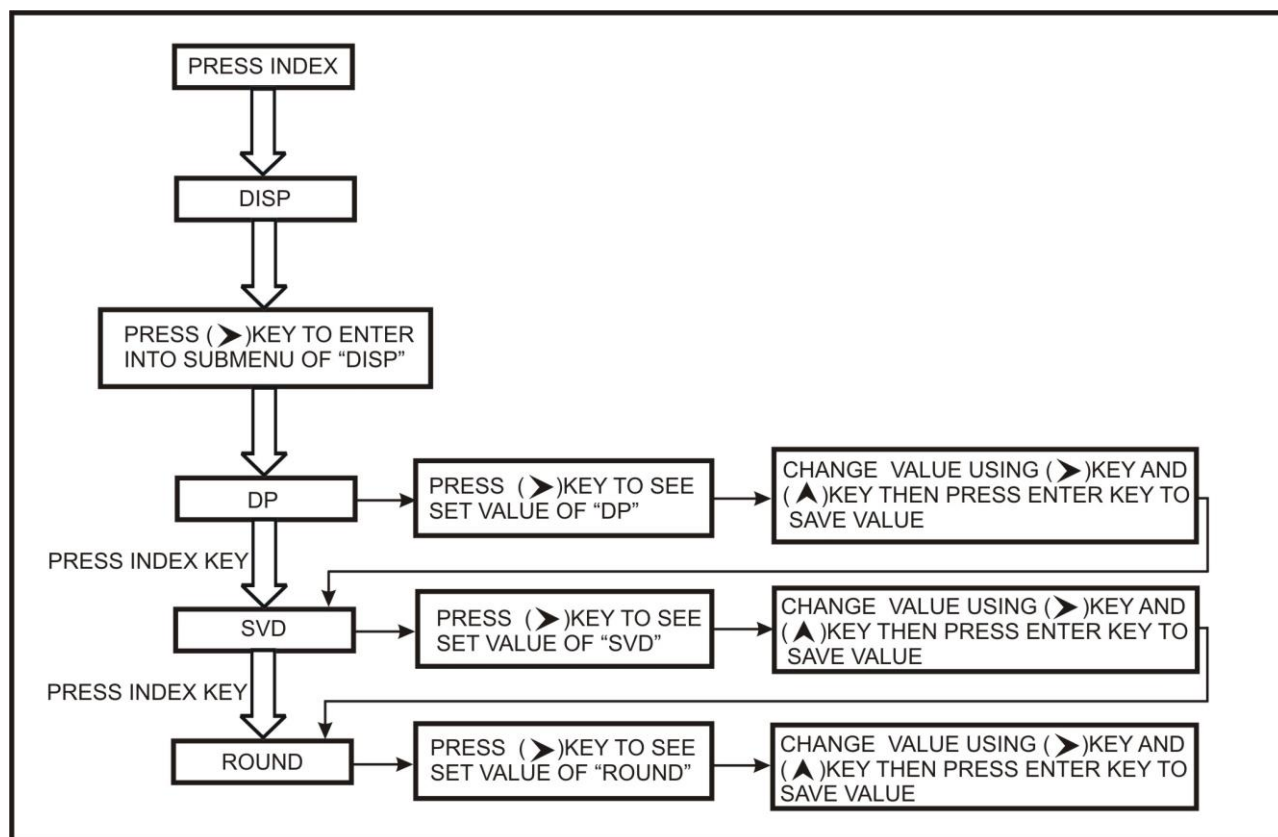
PRESS INDEX

DISP

PRESS (➤)KEY TO ENTER INTO SUBMENU OF "DISP"

DP

PRESS (➤)KEY TO SEE SET VALUE OF "DP"

CHANGE VALUE USING (➤)KEY AND (▲)KEY THEN PRESS ENTER KEY TO SAVE VALUE

PRESS INDEX KEY

SVD

PRESS (➤)KEY TO SEE SET VALUE OF "SVD"

CHANGE VALUE USING (➤)KEY AND (▲)KEY THEN PRESS ENTER KEY TO SAVE VALUE

PRESS INDEX KEY

ROUND

PRESS (➤)KEY TO SEE SET VALUE OF "ROUND"

CHANGE VALUE USING (➤)KEY AND (▲)KEY THEN PRESS ENTER KEY TO SAVE VALUE